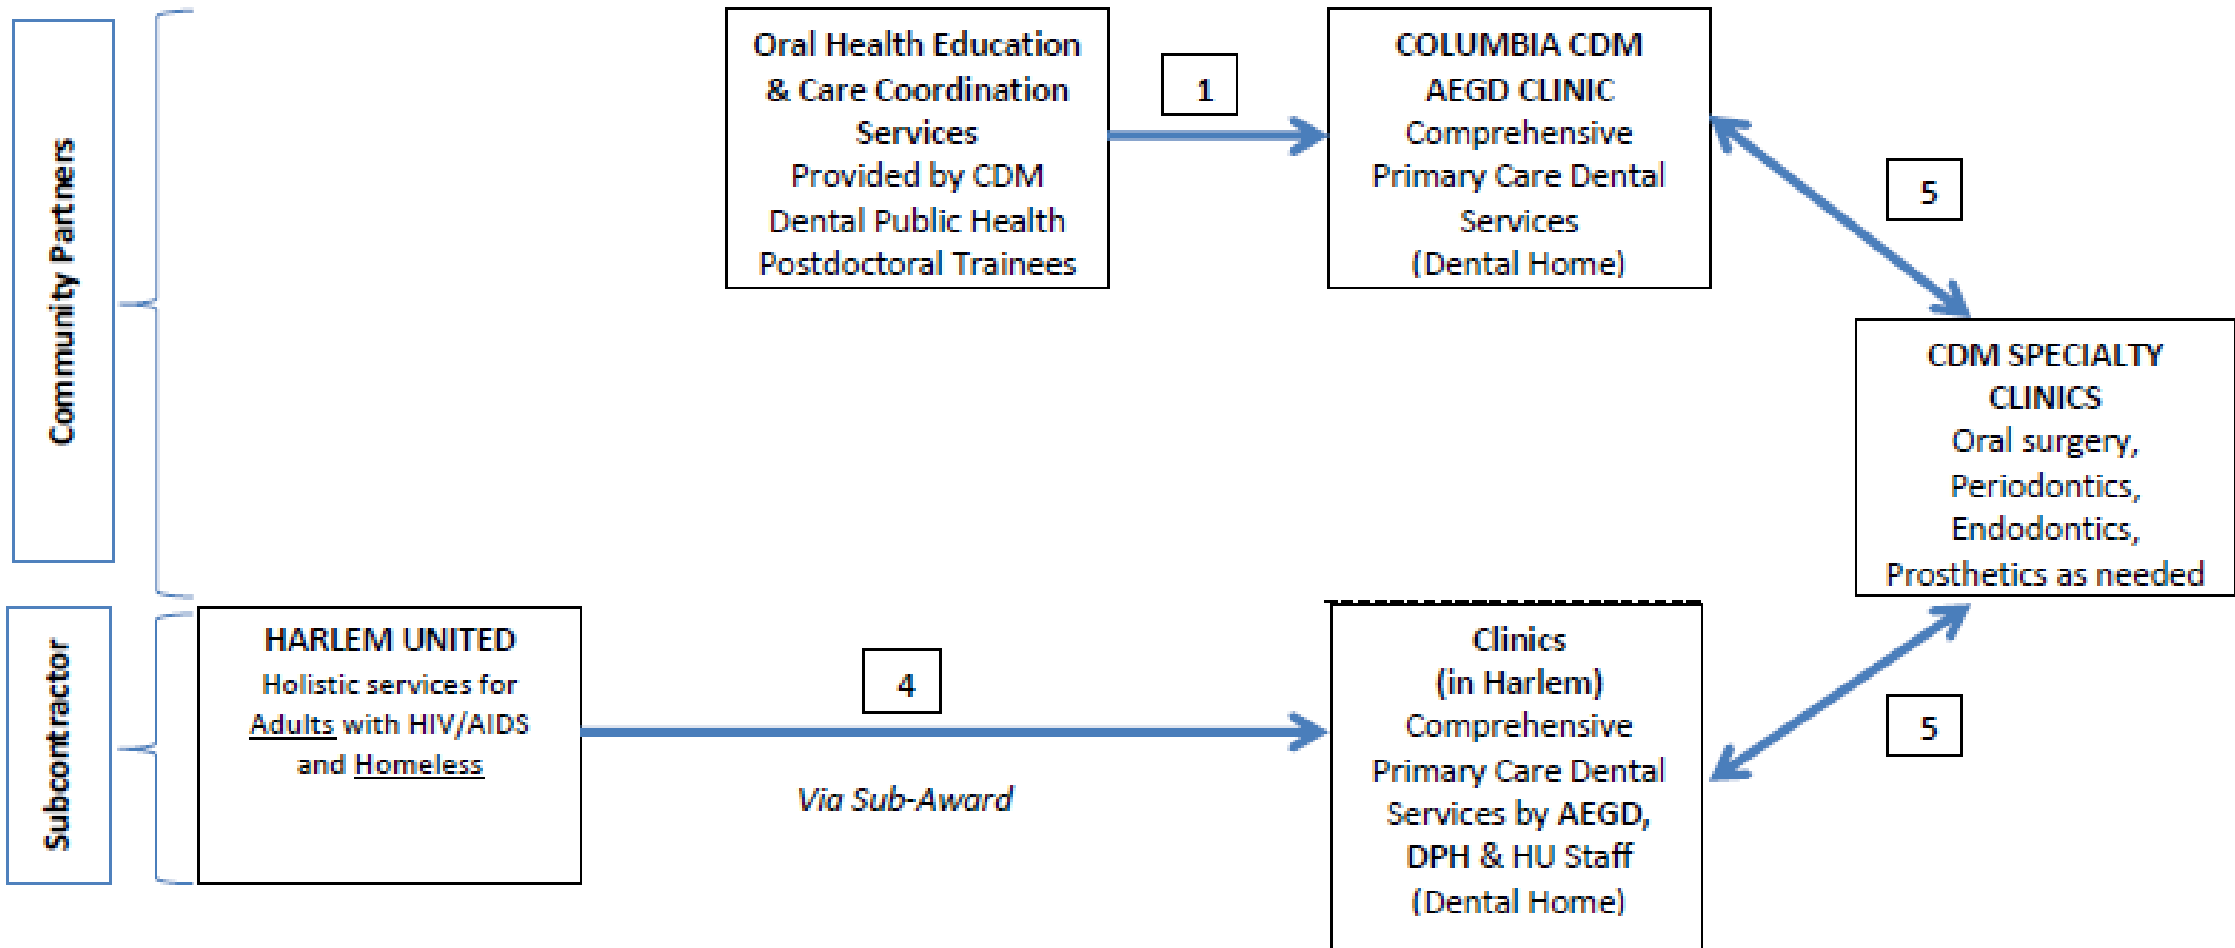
Community Partners

Oral Health Education & Care Coordination Services Provided by CDM Dental Public Health Postdoctoral Trainees

1

COLUMBIA CDM AEGD CLINIC
Comprehensive Primary Care Dental Services (Dental Home)

5

CDM SPECIALTY CLINICS
Oral surgery, Periodontics, Endodontics, Prosthetics as needed

Subcontractor

HARLEM UNITED
Holistic services for Adults with HIV/AIDS and Homeless

4

Via Sub-Award

Clinics (in Harlem)
Comprehensive Primary Care Dental Services by AEGD, DPH & HU Staff (Dental Home)

5